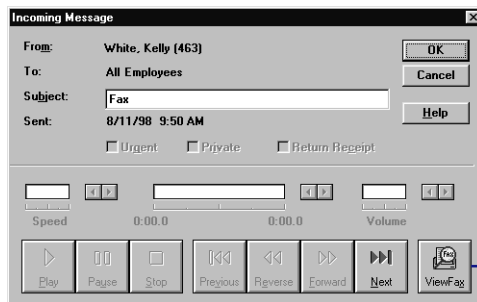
Incoming Message

From: White, Kelly (463)
To: All Employees
Subject: Fax
Sent: 8/11/98 9:50 AM

OK
Cancel
Help

Urgent
Private
Return Receipt

Speed
0:00.0
0:00.0
Volume

Play
Pause
Stop
Previous
Reverse
Forward
Next
Fax
ViewFax